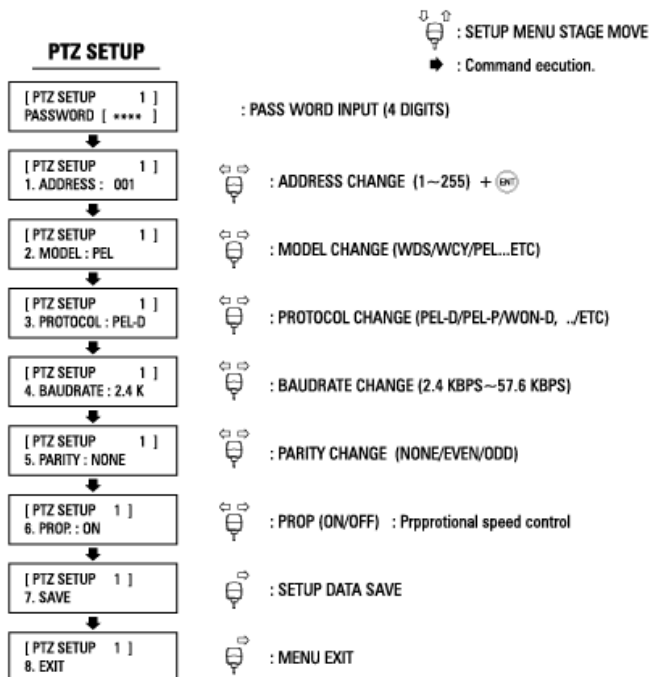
PTZ SETUP

: SETUP MENU STAGE MOVE

: Command eecution.

[ PTZ SETUP 1 ]
PASSWORD [ **** ]

: PASS WORD INPUT (4 DIGITS)

[ PTZ SETUP 1 ]
1. ADDRESS : 001

: ADDRESS CHANGE (1~255) + ENT

[ PTZ SETUP 1 ]
2. MODEL : PEL

: MODEL CHANGE (WDS/WCY/PEL...ETC)

[ PTZ SETUP 1 ]
3. PROTOCOL : PEL-D

: PROTOCOL CHANGE (PEL-D/PEL-P/WON-D, ../ETC)

[ PTZ SETUP 1 ]
4. BAUDRATE : 2.4 K

: BAUDRATE CHANGE (2.4 KBPS~57.6 KBPS)

[ PTZ SETUP 1 ]
5. PARITY : NONE

: PARITY CHANGE (NONE/EVEN/ODD)

[ PTZ SETUP 1 ]
6. PROP. : ON

: PROP (ON/OFF) : Prpprotional speed control

[ PTZ SETUP 1 ]
7. SAVE

: SETUP DATA SAVE

[ PTZ SETUP 1 ]
8. EXIT

: MENU EXIT